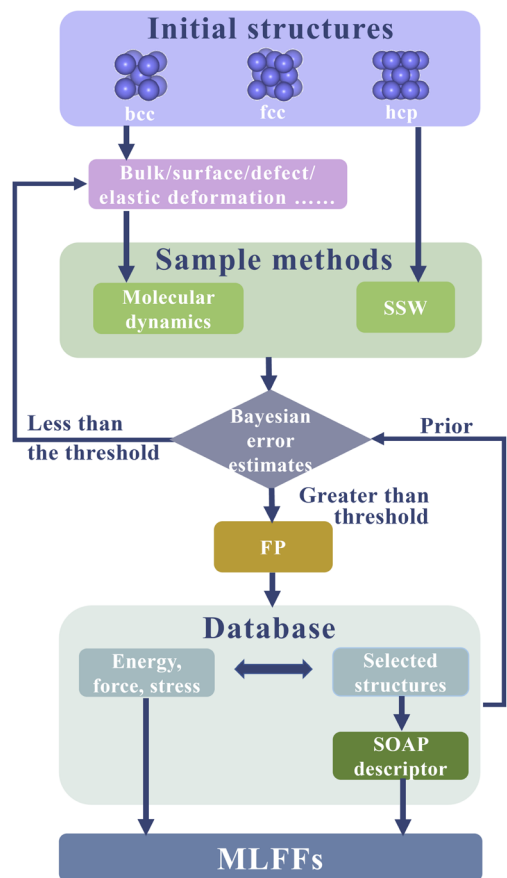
Initial structures

bcc

fcc

hcp

Bulk/surface/defect/ elastic deformation ......

Sample methods

Molecular dynamics

SSW

Less than the threshold

Bayesian error estimates

Prior

Greater than threshold

FP

Database

Energy, force, stress

Selected structures

SOAP descriptor

MLFFs